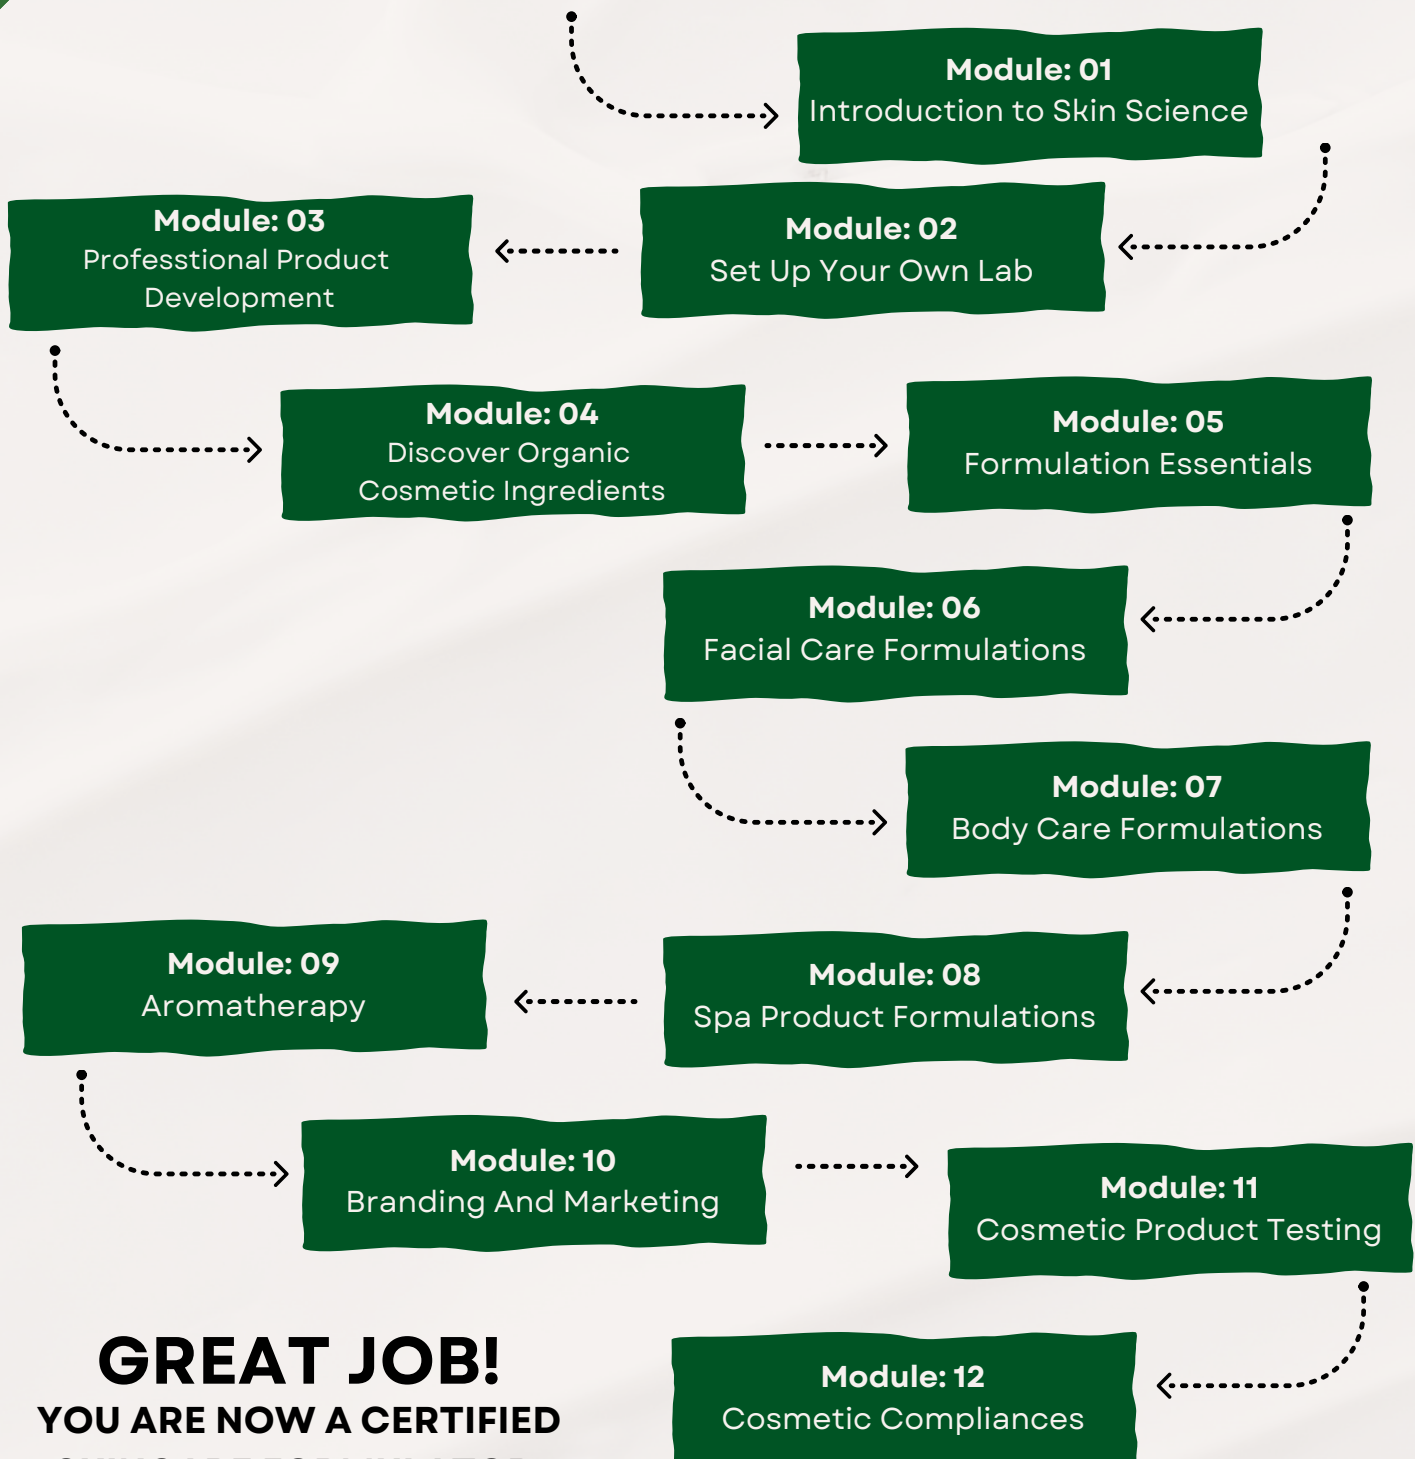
Module: 01
Introduction to Skin Science

Module: 02
Set Up Your Own Lab

Module: 03
Professtional Product Development

Module: 04
Discover Organic Cosmetic Ingredients

Module: 05
Formulation Essentials

Module: 06
Facial Care Formulations

Module: 07
Body Care Formulations

Module: 08
Spa Product Formulations

Module: 09
Aromatherapy

Module: 10
Branding And Marketing

Module: 11
Cosmetic Product Testing

Module: 12
Cosmetic Compliances

GREAT JOB!
YOU ARE NOW A CERTIFIED
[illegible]